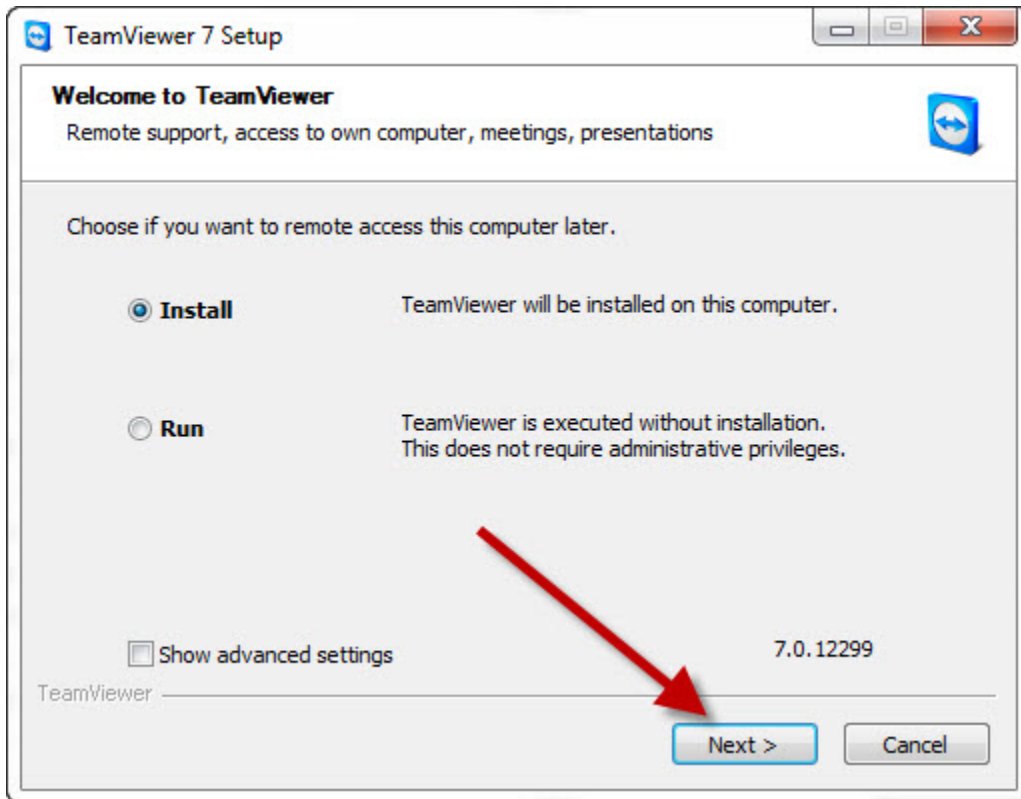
TeamViewer 7 Setup

Welcome to TeamViewer
Remote support, access to own computer, meetings, presentations

Choose if you want to remote access this computer later.

Install
TeamViewer will be installed on this computer.

Run
TeamViewer is executed without installation. This does not require administrative privileges.

Show advanced settings
7.0.12299

TeamViewer

Next >
Cancel